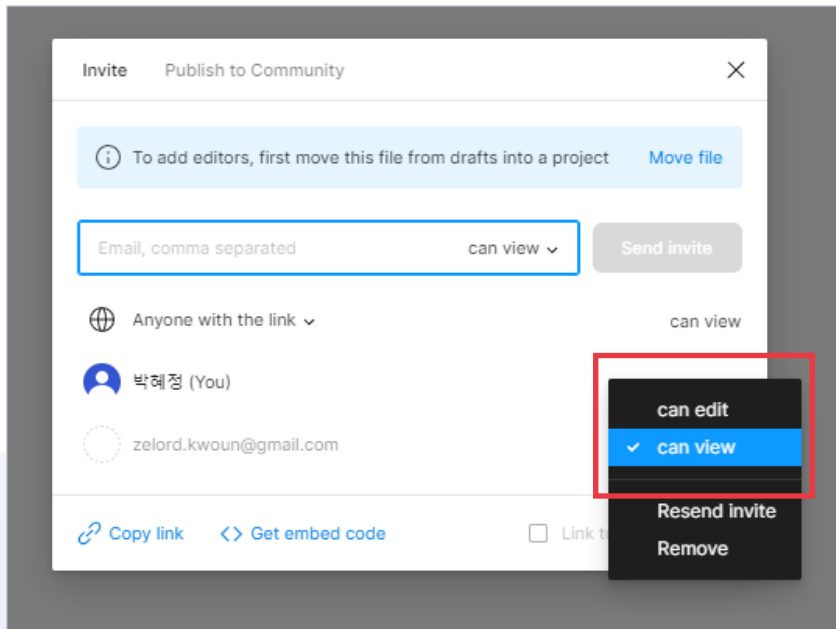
Invite Publish to Community

To add editors, first move this file from drafts into a project Move file

Email, comma separated can view

Send invite

Anyone with the link

can view

박혜정 (You)

zelord.kwoun@gmail.com

can edit

✓ can view

Resend invite

Remove

Copy link

<> Get embed code

Link t